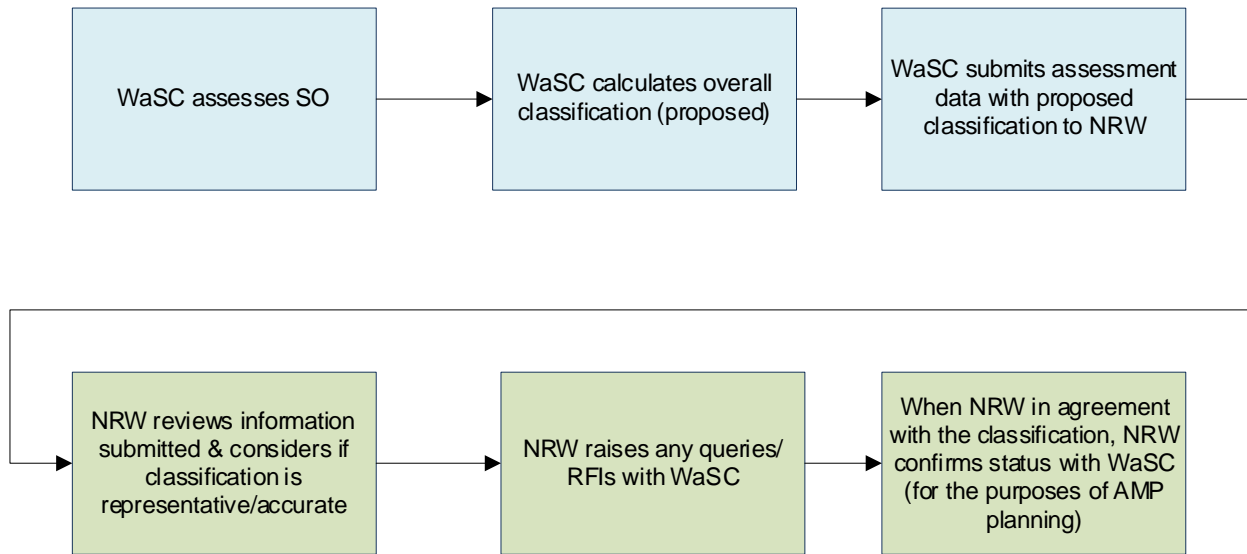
WaSC assesses SO

WaSC calculates overall classification (proposed)

WaSC submits assessment data with proposed classification to NRW

NRW reviews information submitted & considers if classification is representative/accurate

NRW raises any queries/ RFIs with WaSC

When NRW in agreement with the classification, NRW confirms status with WaSC (for the purposes of AMP planning)